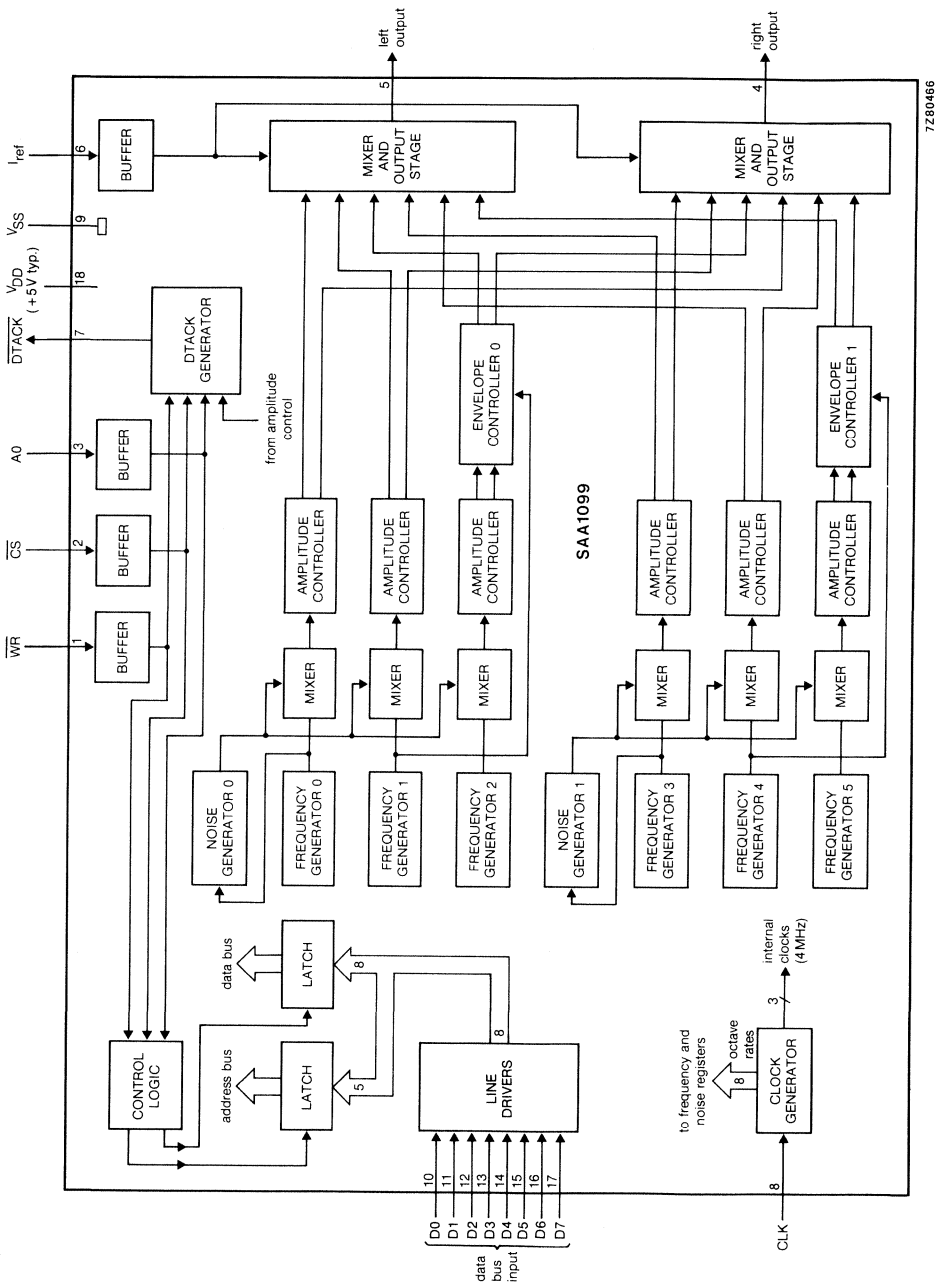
$\overline{WR}$
1
BUFFER
$\overline{CS}$
2
BUFFER
A0
3
BUFFER
$\overline{DTACK}$
7
DTACK GENERATOR
from amplitude control
$V_{DD}$ (+5 V typ.)
18
$V_{SS}$
9
$I_{ref}$
6
BUFFER
left output
5
MIXER AND OUTPUT STAGE
right output
4
MIXER AND OUTPUT STAGE
7Z80466

CONTROL LOGIC
address bus
LATCH
5
data bus
LATCH
8
LINE DRIVERS
8

NOISE GENERATOR 0
FREQUENCY GENERATOR 0
FREQUENCY GENERATOR 1
FREQUENCY GENERATOR 2
MIXER
MIXER
MIXER
AMPLITUDE CONTROLLER
AMPLITUDE CONTROLLER
AMPLITUDE CONTROLLER
ENVELOPE CONTROLLER 0

SAA1099

NOISE GENERATOR 1
FREQUENCY GENERATOR 3
FREQUENCY GENERATOR 4
FREQUENCY GENERATOR 5
MIXER
MIXER
MIXER
AMPLITUDE CONTROLLER
AMPLITUDE CONTROLLER
AMPLITUDE CONTROLLER
ENVELOPE CONTROLLER 1

data bus input
D0 10
D1 11
D2 12
D3 13
D4 14
D5 15
D6 16
D7 17

to frequency and noise registers
8
octave rates
CLOCK GENERATOR
3
internal clocks (4 MHz)
CLK
8